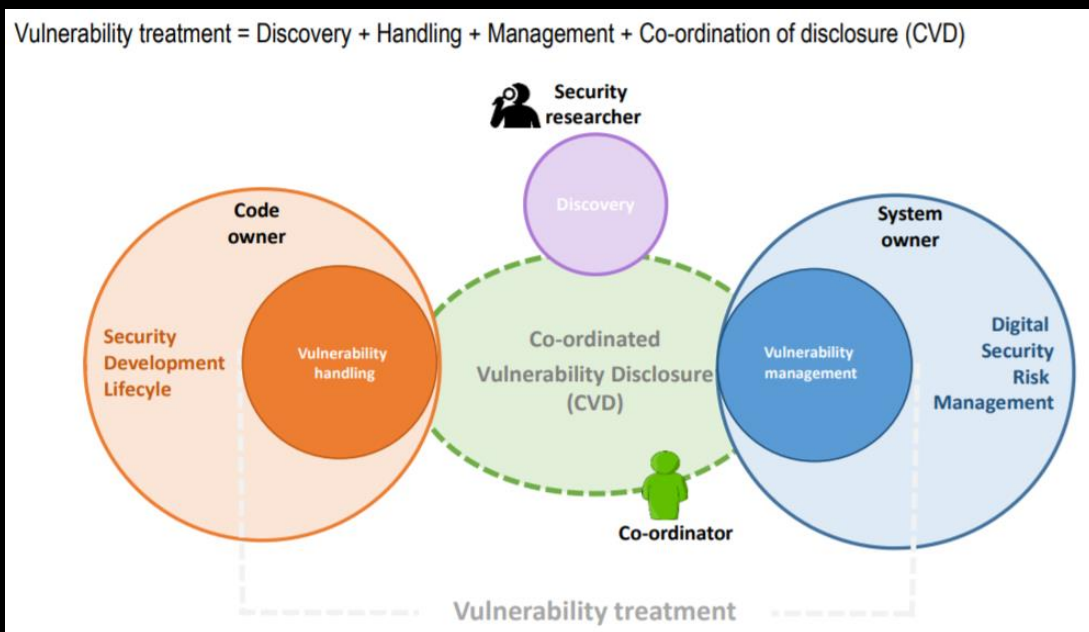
Vulnerability treatment = Discovery + Handling + Management + Co-ordination of disclosure (CVD)

Security researcher

Discovery

Code owner

Security Development Lifecyle

Vulnerability handling

Co-ordinated Vulnerability Disclosure (CVD)

System owner

Vulnerability management

Digital Security Risk Management

Co-ordinator

Vulnerability treatment